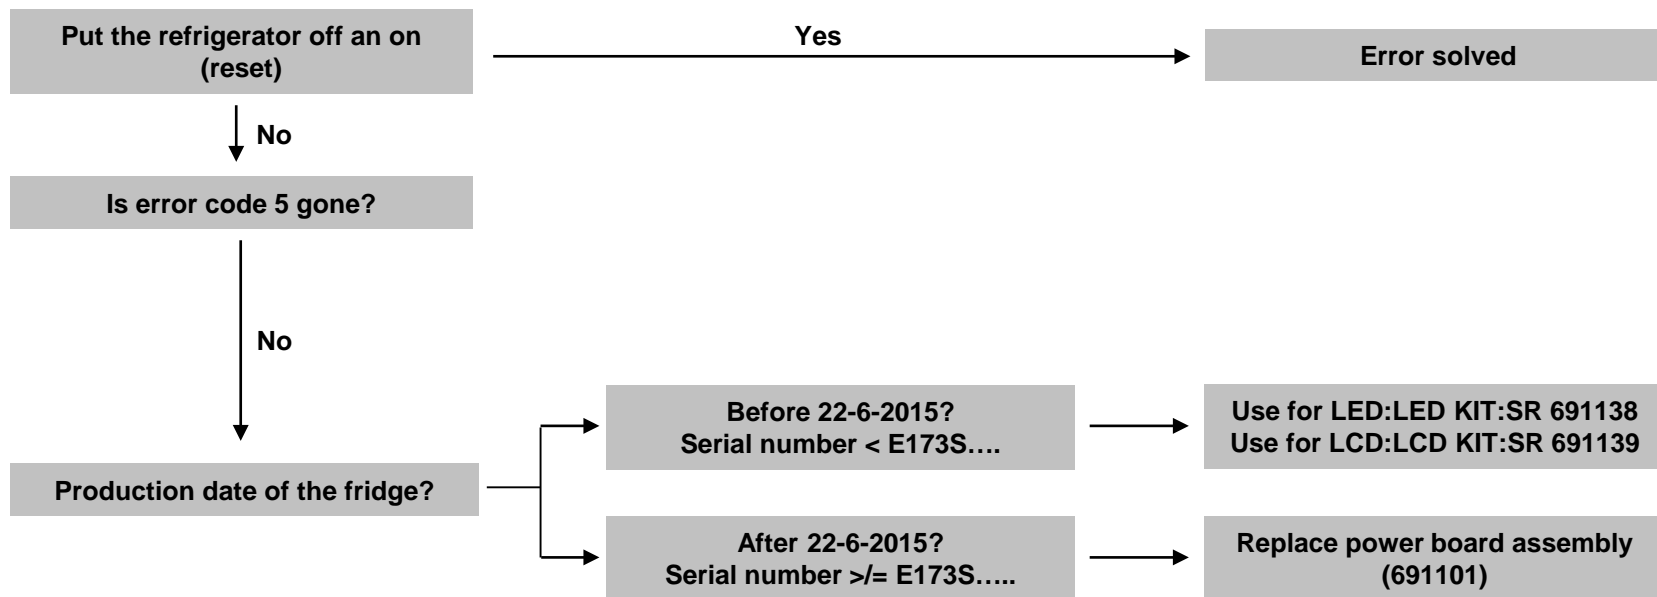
Put the refrigerator off an on (reset)

Yes

Error solved

No

Is error code 5 gone?

No

Production date of the fridge?

Before 22-6-2015?
Serial number < E173S….

Use for LED:LED KIT:SR 691138
Use for LCD:LCD KIT:SR 691139

After 22-6-2015?
Serial number >/= E173S…..

Replace power board assembly (691101)